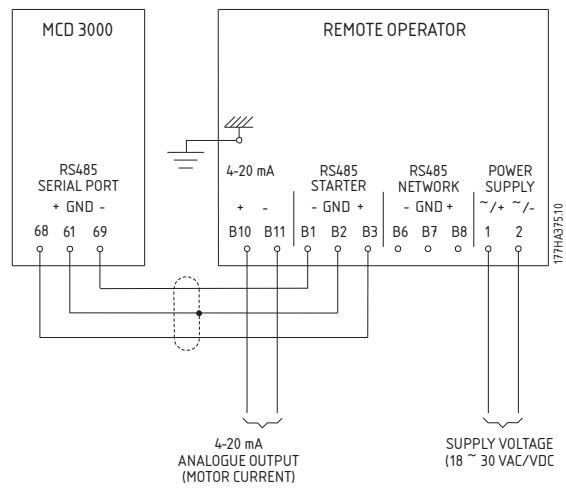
MCD 3000

REMOTE OPERATOR

RS485
SERIAL PORT
+ GND -
68 61 69

4-20 mA
+ -
B10 B11

RS485
STARTER
- GND +
B1 B2 B3

RS485
NETWORK
- GND +
B6 B7 B8

POWER
SUPPLY
~/+ ~/-
1 2

177HA375.10

4-20 mA
ANALOGUE OUTPUT
(MOTOR CURRENT)

SUPPLY VOLTAGE
(18 ~ 30 VAC/VDC